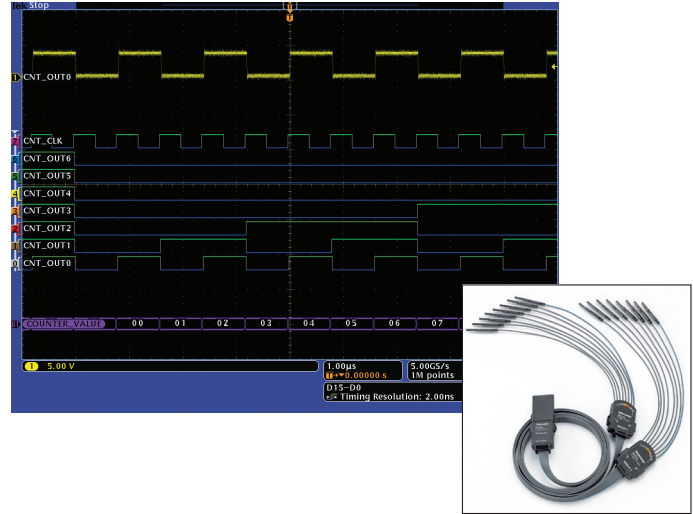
Tek Stop

1 CNT_OUT0

CNT_CLK
CNT_OUT6
CNT_OUT5
CNT_OUT4
CNT_OUT3
CNT_OUT2
CNT_OUT1
CNT_OUT0

B1 COUNTER_VALUE 00 01 02 03 04 05 06 07

1 5.00 V
1.00μs
T→▾0.00000 s
5.00GS/s
1M points
D15–D0
Timing Resolution: 2.00ns